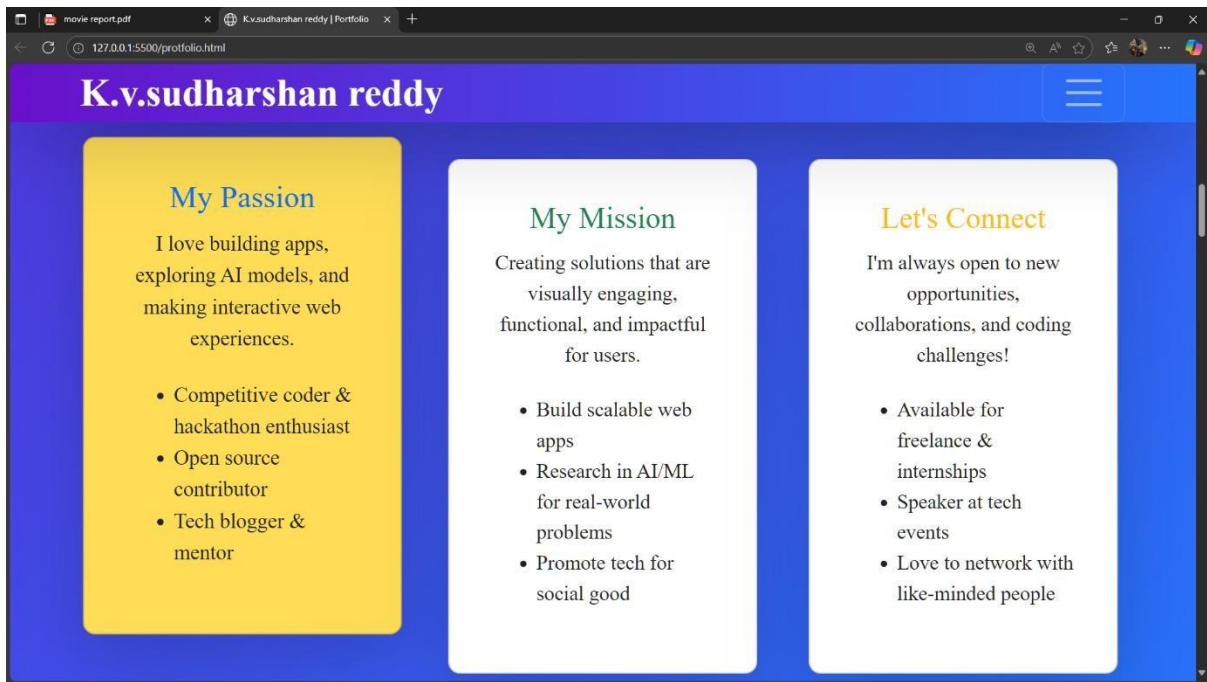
movie report.pdf ×
K.v.sudharshan reddy | Portfolio ×
+

127.0.0.1:5500/protfolio.html

K.v.sudharshan reddy

My Passion

I love building apps, exploring AI models, and making interactive web experiences.

- Competitive coder & hackathon enthusiast
- Open source contributor
- Tech blogger & mentor

My Mission

Creating solutions that are visually engaging, functional, and impactful for users.

- Build scalable web apps
- Research in AI/ML for real-world problems
- Promote tech for social good

Let's Connect

I'm always open to new opportunities, collaborations, and coding challenges!

- Available for freelance & internships
- Speaker at tech events
- Love to network with like-minded people